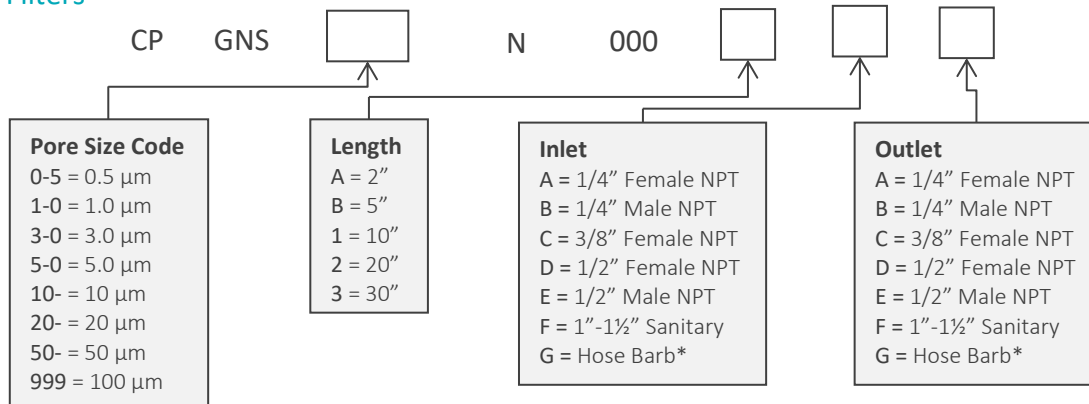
Filters

CP GNS N 000

**Pore Size Code**
0-5 = 0.5 µm
1-0 = 1.0 µm
3-0 = 3.0 µm
5-0 = 5.0 µm
10- = 10 µm
20- = 20 µm
50- = 50 µm
999 = 100 µm

**Length**
A = 2”
B = 5”
1 = 10”
2 = 20”
3 = 30”

**Inlet**
A = 1/4” Female NPT
B = 1/4” Male NPT
C = 3/8” Female NPT
D = 1/2” Female NPT
E = 1/2” Male NPT
F = 1”-1½” Sanitary
G = Hose Barb*

**Outlet**
A = 1/4” Female NPT
B = 1/4” Male NPT
C = 3/8” Female NPT
D = 1/2” Female NPT
E = 1/2” Male NPT
F = 1”-1½” Sanitary
G = Hose Barb*